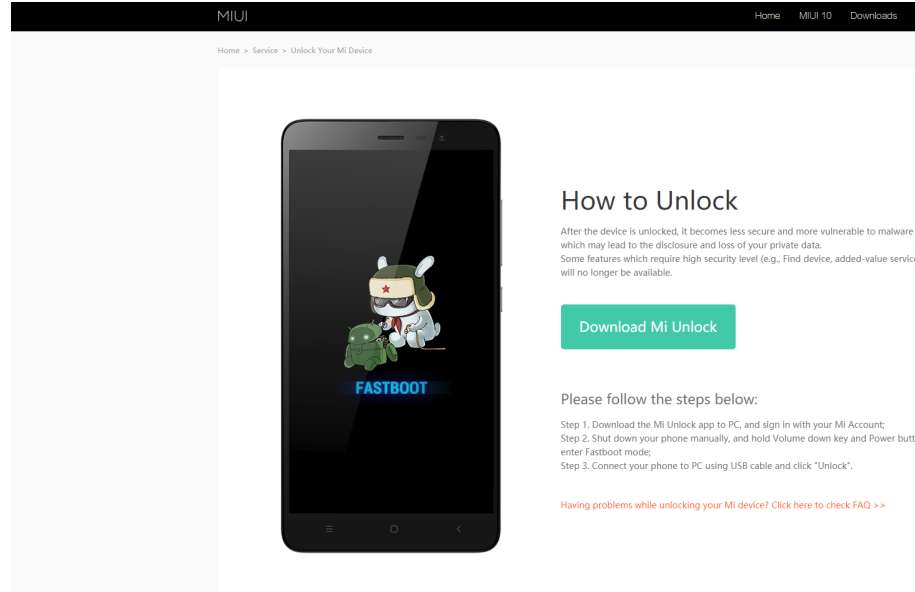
MIUI

Home MIUI 10 Downloads

Home > Service > Unlock Your Mi Device

FASTBOOT

How to Unlock

After the device is unlocked, it becomes less secure and more vulnerable to malware which may lead to the disclosure and loss of your private data.
Some features which require high security level (e.g., Find device, added-value servic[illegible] will no longer be available.

Download Mi Unlock

Please follow the steps below:

Step 1. Download the Mi Unlock app to PC, and sign in with your Mi Account;
Step 2. Shut down your phone manually, and hold Volume down key and Power butt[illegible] enter Fastboot mode;
Step 3. Connect your phone to PC using USB cable and click "Unlock".

Having problems while unlocking your Mi device? Click here to check FAQ >>